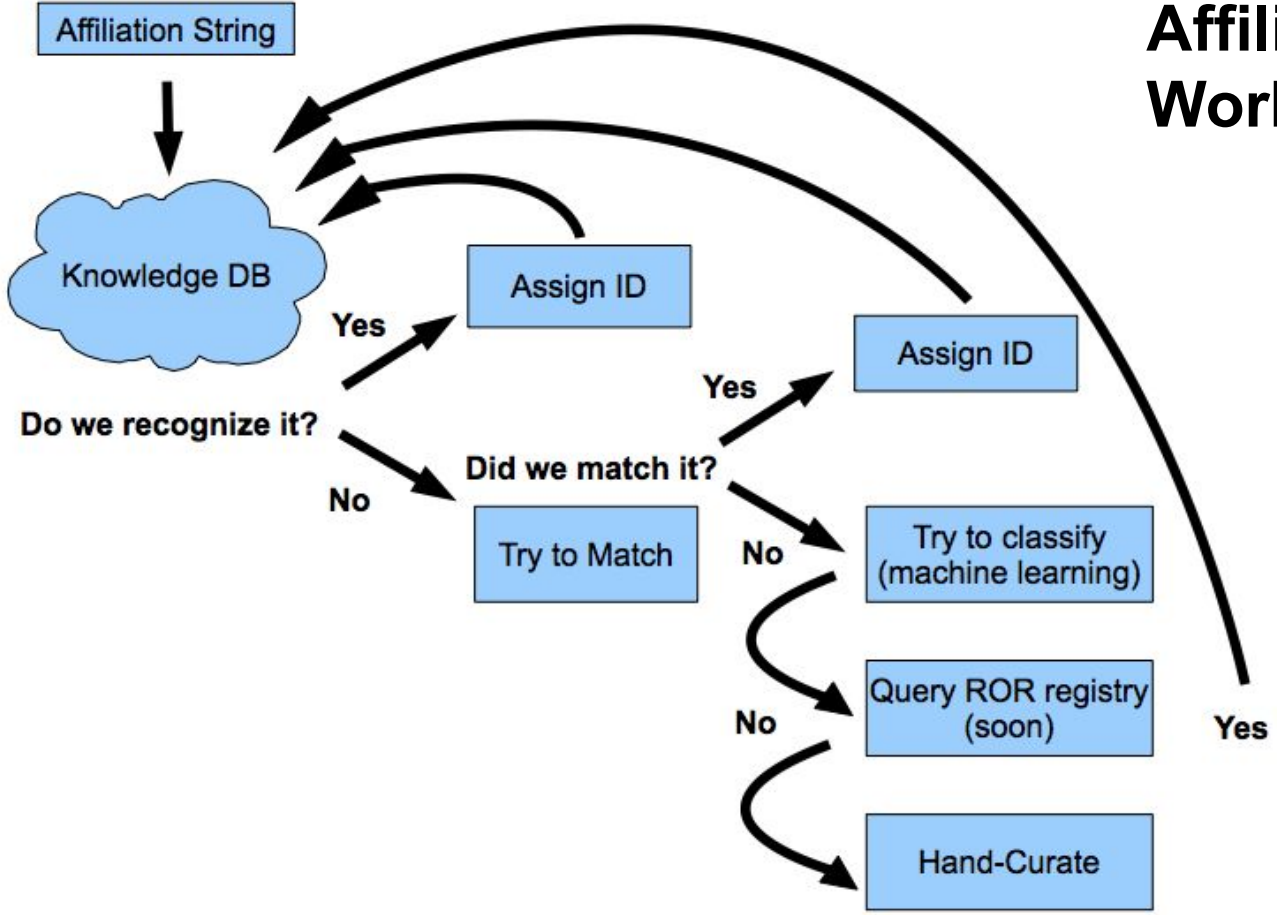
Affili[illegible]
Worl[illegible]

Affiliation String

Knowledge DB

Do we recognize it?

Yes

Assign ID

No

Did we match it?

Try to Match

Yes

Assign ID

No

Try to classify (machine learning)

No

Query ROR registry (soon)

Hand-Curate

Yes